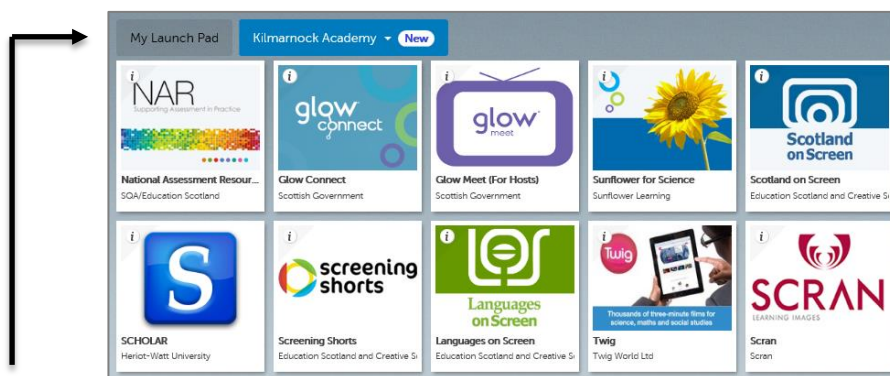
My Launch Pad

Kilmarnock Academy New

NAR
Supporting Assessment in Practice
National Assessment Resour...
SQA/Education Scotland

glow connect
Glow Connect
Scottish Government

glow meet
Glow Meet (For Hosts)
Scottish Government

Sunflower for Science
Sunflower Learning

Scotland on Screen
Scotland on Screen
Education Scotland and Creative S

S
SCHOLAR
Heriot-Watt University

screening shorts
Screening Shorts
Education Scotland and Creative S

Languages on Screen
Languages on Screen
Education Scotland and Creative S

Twig
Thousands of three-minute films for science, maths and social studies
Twig
Twig World Ltd

SCRAN
LEARNING IMAGES
Scran
Scran